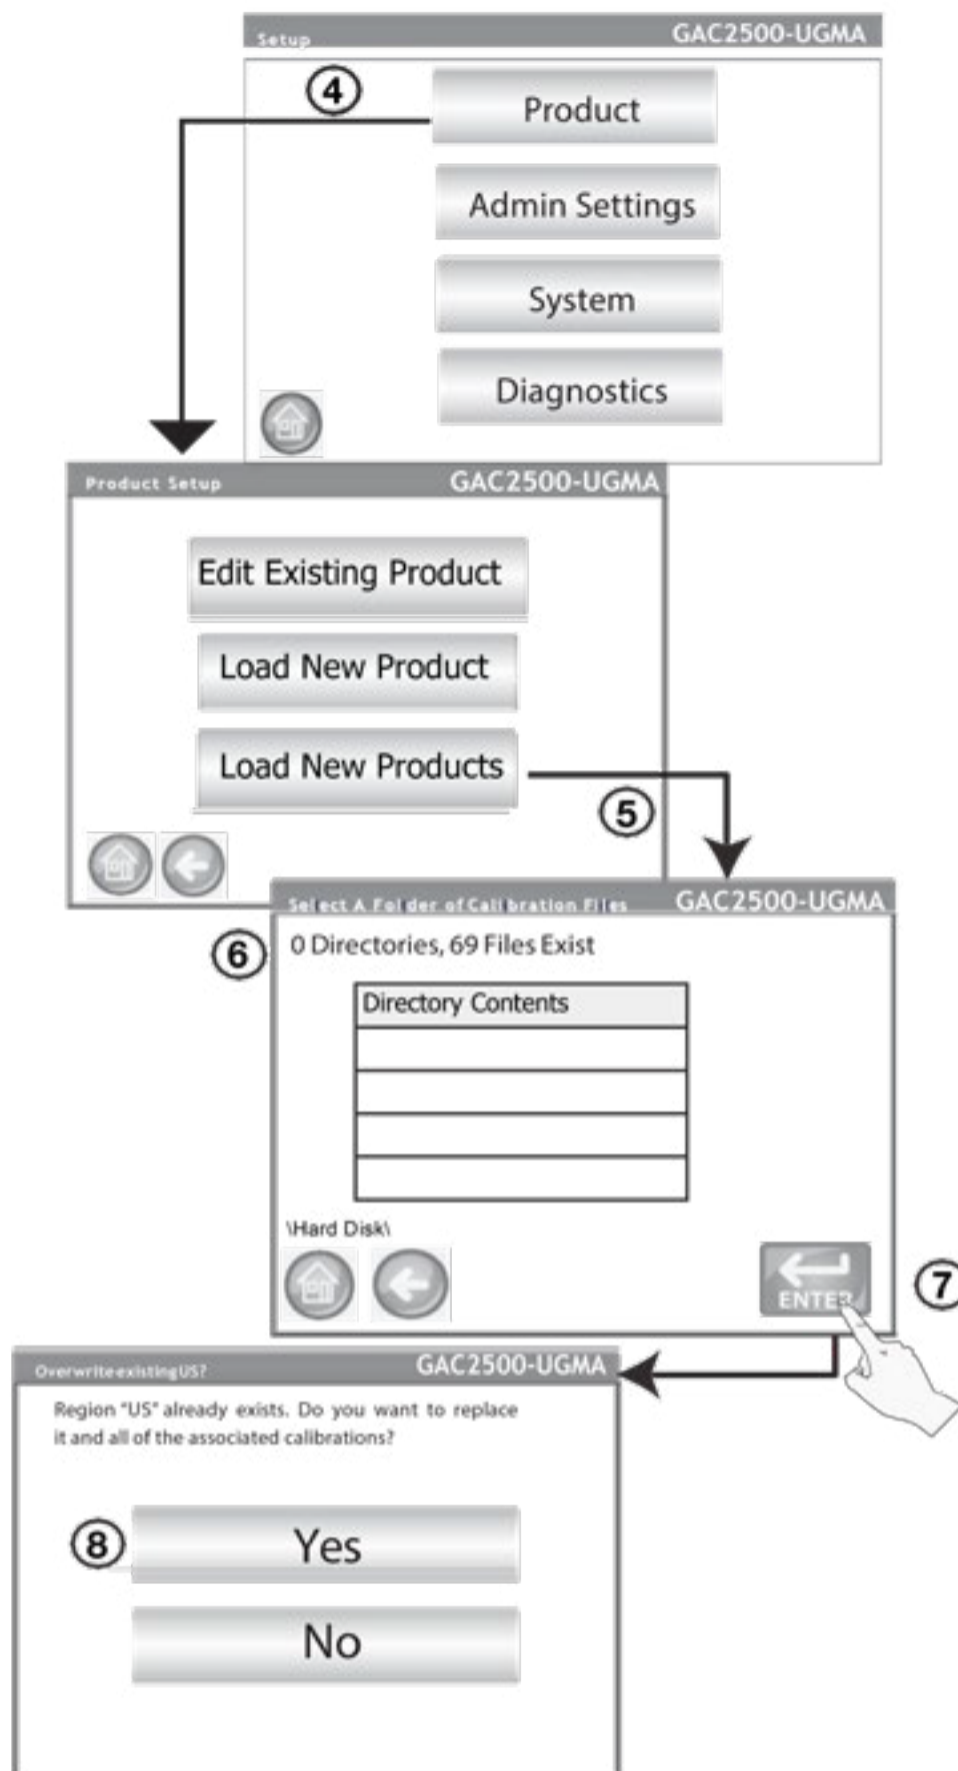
Setup GAC2500-UGMA

4

Product

Admin Settings

System

Diagnostics

Product Setup GAC2500-UGMA

Edit Existing Product

Load New Product

Load New Products

5

Select A Folder of Calibration Files GAC2500-UGMA

6

0 Directories, 69 Files Exist

| Directory Contents |
|---|
| |
| |
| |
| |

\Hard Disk\

ENTER

7

Overwrite existing US? GAC2500-UGMA

Region "US" already exists. Do you want to replace it and all of the associated calibrations?

8

Yes

No